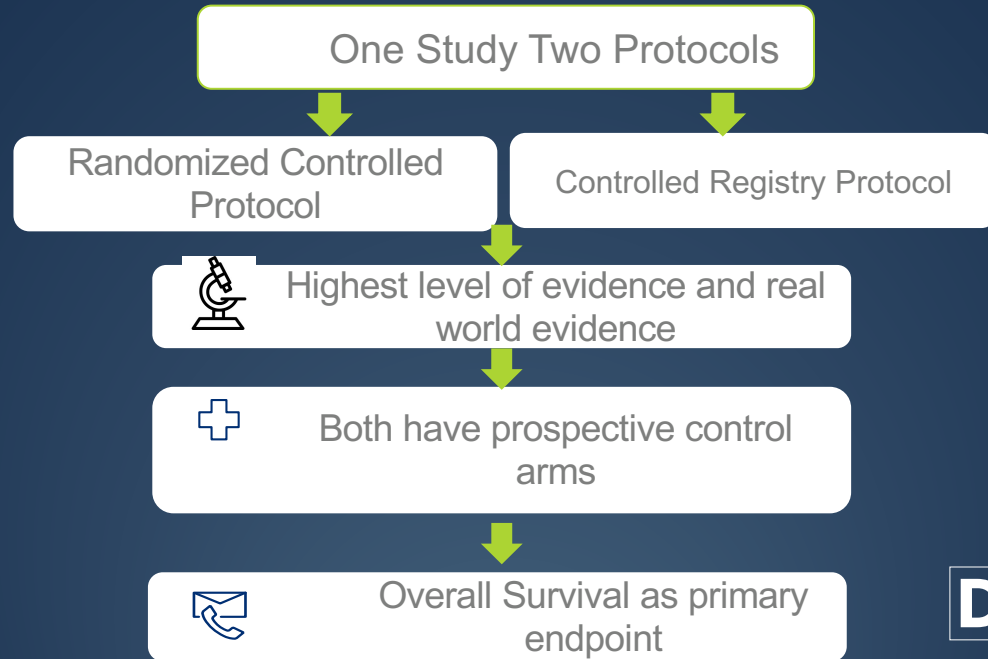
One Study Two Protocols

Randomized Controlled Protocol

Controlled Registry Protocol

Highest level of evidence and real world evidence

Both have prospective control arms

Overall Survival as primary endpoint

D